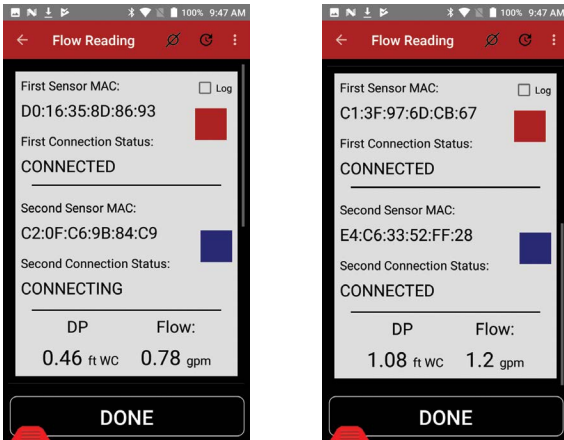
100% 9:47 AM

Flow Reading

First Sensor MAC:

Log

D0:16:35:8D:86:93

First Connection Status:

CONNECTED

Second Sensor MAC:

C2:0F:C6:9B:84:C9

Second Connection Status:

CONNECTING

DP

Flow:

0.46 ft WC

0.78 gpm

DONE

100% 9:47 AM

Flow Reading

First Sensor MAC:

Log

C1:3F:97:6D:CB:67

First Connection Status:

CONNECTED

Second Sensor MAC:

E4:C6:33:52:FF:28

Second Connection Status:

CONNECTED

DP

Flow:

1.08 ft WC

1.2 gpm

DONE